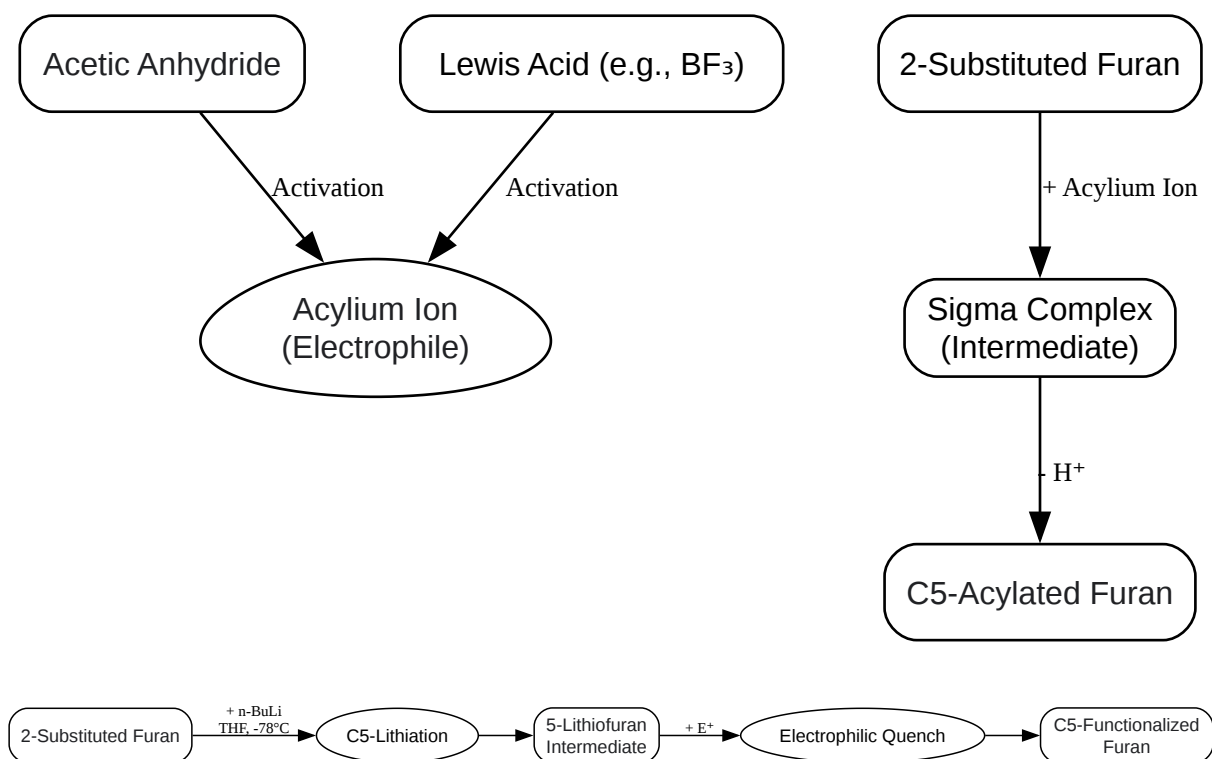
Acetic Anhydride

Lewis Acid (e.g., $BF_3$)

Activation

Activation

Acylium Ion
(Electrophile)

2-Substituted Furan

+ Acylium Ion

Sigma Complex
(Intermediate)

- $H^+$

C5-Acylated Furan

2-Substituted Furan

+ n-BuLi
THF, -78°C

C5-Lithiation

5-Lithiofuran
Intermediate

+ $E^+$

Electrophilic Quench

C5-Functionalized
Furan